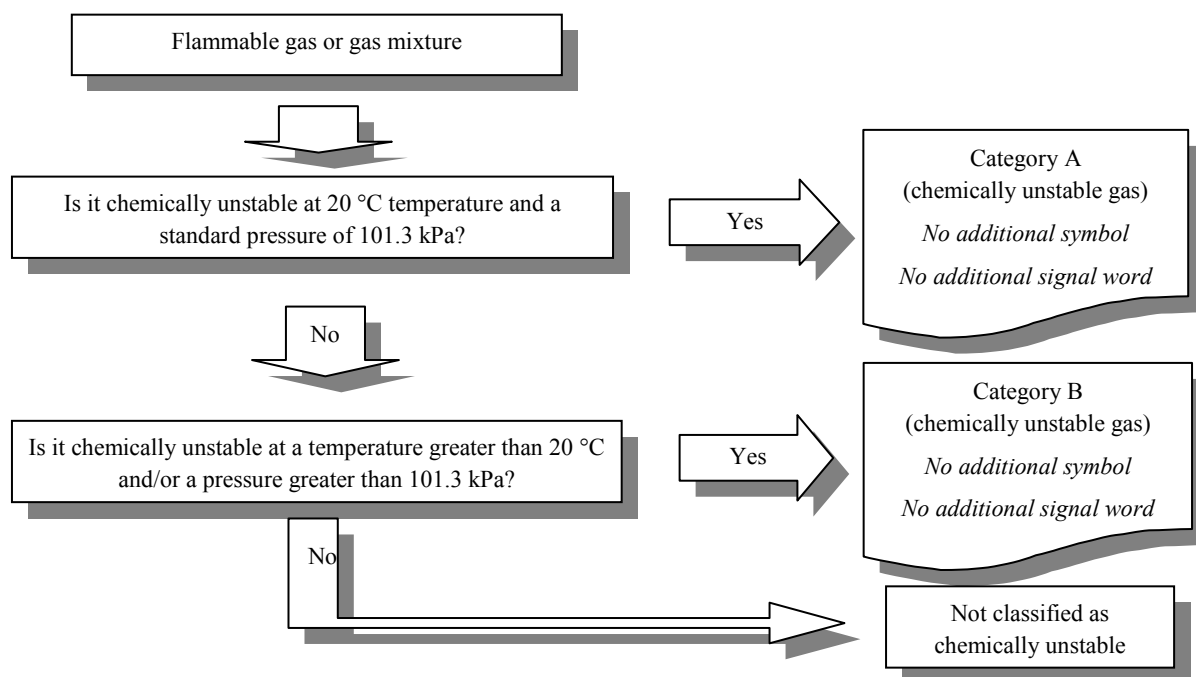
Flammable gas or gas mixture

Is it chemically unstable at 20 °C temperature and a standard pressure of 101.3 kPa?

Yes

Category A
(chemically unstable gas)
*No additional symbol*
*No additional signal word*

No

Is it chemically unstable at a temperature greater than 20 °C and/or a pressure greater than 101.3 kPa?

Yes

Category B
(chemically unstable gas)
*No additional symbol*
*No additional signal word*

No

Not classified as chemically unstable